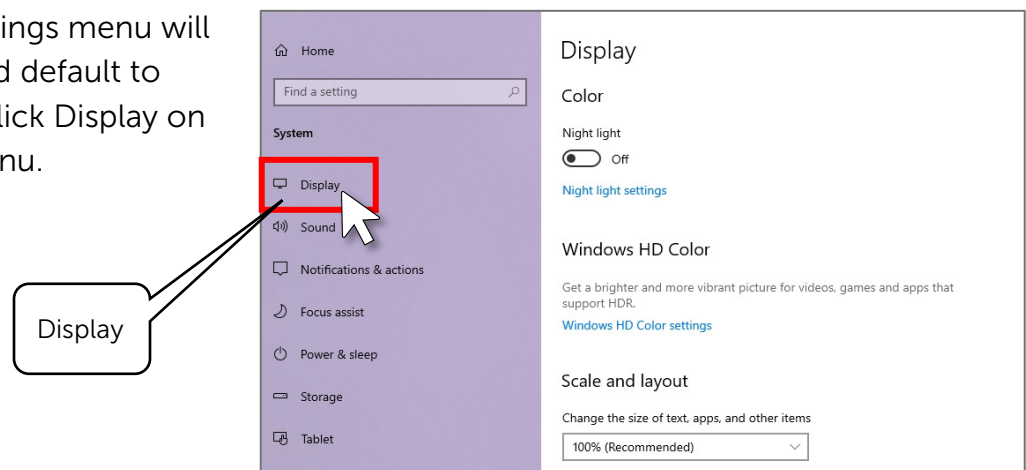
ings menu will
d default to
lick Display on
nu.

Display

Home

Find a setting

System

Display

Sound

Notifications & actions

Focus assist

Power & sleep

Storage

Tablet

Display

Color

Night light

Off

Night light settings

Windows HD Color

Get a brighter and more vibrant picture for videos, games and apps that support HDR.

Windows HD Color settings

Scale and layout

Change the size of text, apps, and other items

100% (Recommended)